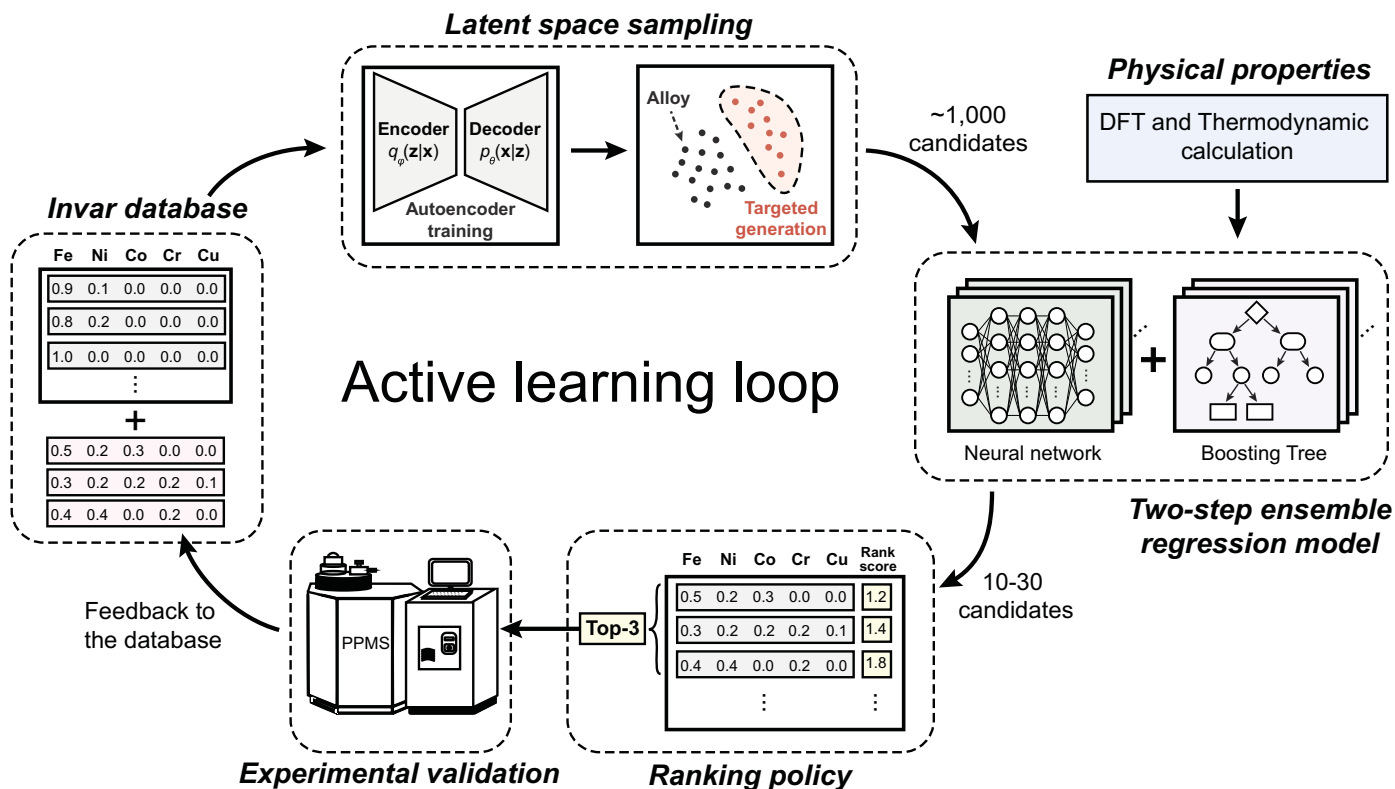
Latent space sampling

Encoder
$q_\varphi(\mathbf{z}|\mathbf{x})$

Decoder
$p_\theta(\mathbf{x}|\mathbf{z})$

Autoencoder training

Alloy

Targeted generation

~1,000 candidates

Physical properties

DFT and Thermodynamic calculation

Invar database

| Fe | Ni | Co | Cr | Cu |
|---|---|---|---|---|
| 0.9 | 0.1 | 0.0 | 0.0 | 0.0 |
| 0.8 | 0.2 | 0.0 | 0.0 | 0.0 |
| 1.0 | 0.0 | 0.0 | 0.0 | 0.0 |
| ⋮ | | | | |

+

| | | | | |
|---|---|---|---|---|
| 0.5 | 0.2 | 0.3 | 0.0 | 0.0 |
| 0.3 | 0.2 | 0.2 | 0.2 | 0.1 |
| 0.4 | 0.4 | 0.0 | 0.2 | 0.0 |

Active learning loop

Neural network

+

Boosting Tree

Two-step ensemble regression model

10-30 candidates

Ranking policy

| Fe | Ni | Co | Cr | Cu | Rank score |
|---|---|---|---|---|---|
| 0.5 | 0.2 | 0.3 | 0.0 | 0.0 | 1.2 |
| 0.3 | 0.2 | 0.2 | 0.2 | 0.1 | 1.4 |
| 0.4 | 0.4 | 0.0 | 0.2 | 0.0 | 1.8 |
| ⋮ | | | | | ⋮ |

Top-3

PPMS

Experimental validation

Feedback to the database